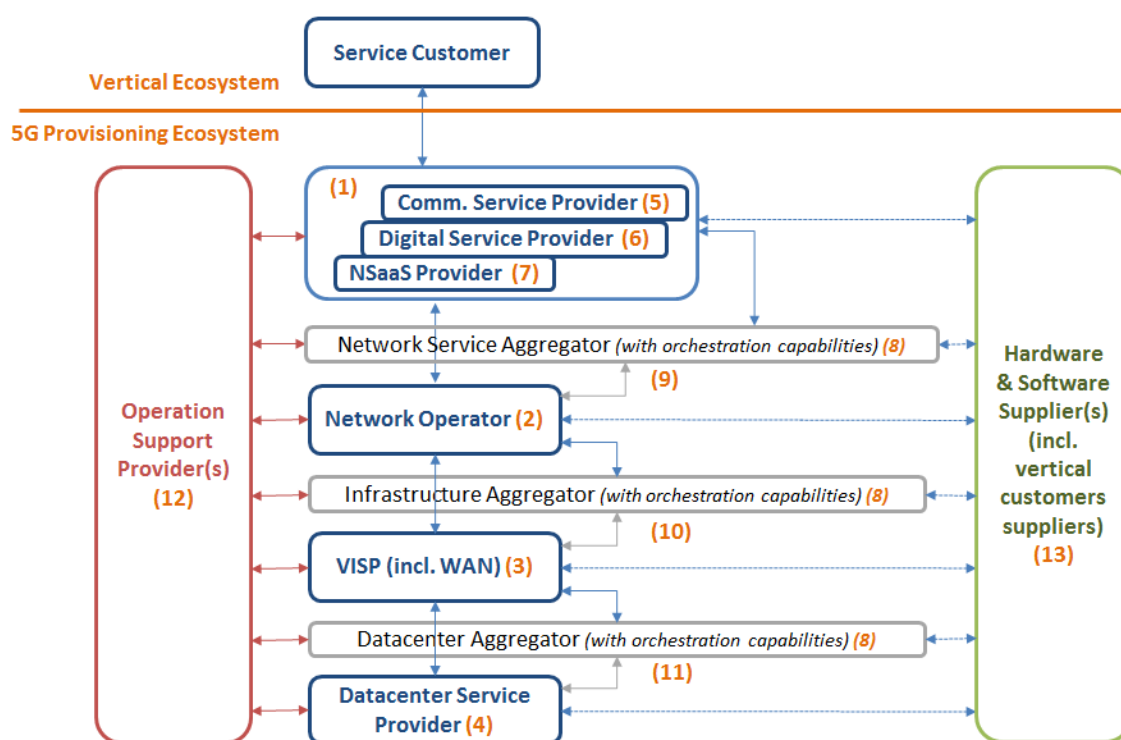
Service Customer

Vertical Ecosystem

5G Provisioning Ecosystem

Operation Support Provider(s) (12)

(1)

Comm. Service Provider (5)

Digital Service Provider (6)

NSaaS Provider (7)

Network Service Aggregator *(with orchestration capabilities)* (8)

(9)

Network Operator (2)

Infrastructure Aggregator *(with orchestration capabilities)* (8)

(10)

VISP (incl. WAN) (3)

Datacenter Aggregator *(with orchestration capabilities)* (8)

(11)

Datacenter Service Provider (4)

Hardware & Software Supplier(s) (incl. vertical customers suppliers) (13)